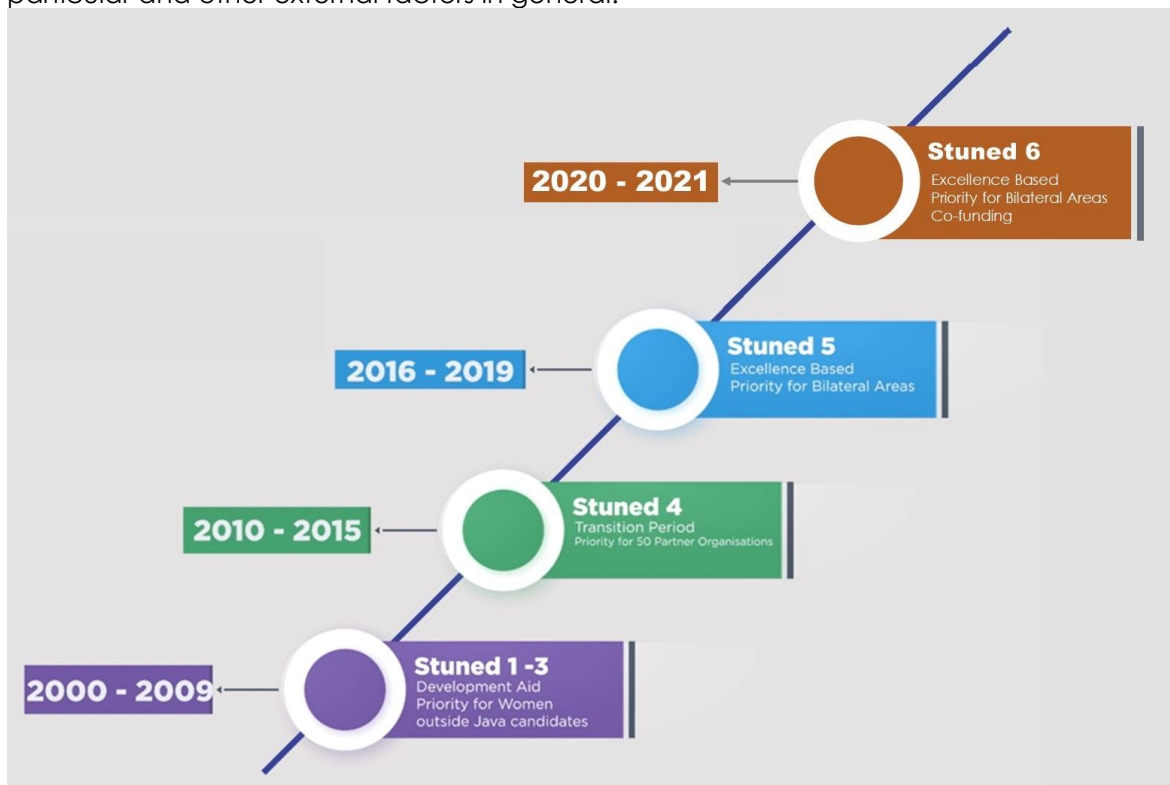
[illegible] and other external factors in general.

2020 - 2021

Stuned 6
Excellence Based
Priority for Bilateral Areas
Co-funding

2016 - 2019

Stuned 5
Excellence Based
Priority for Bilateral Areas

2010 - 2015

Stuned 4
Transition Period
Priority for 50 Partner Organisations

2000 - 2009

Stuned 1 -3
Development Aid
Priority for Women
outside Java candidates